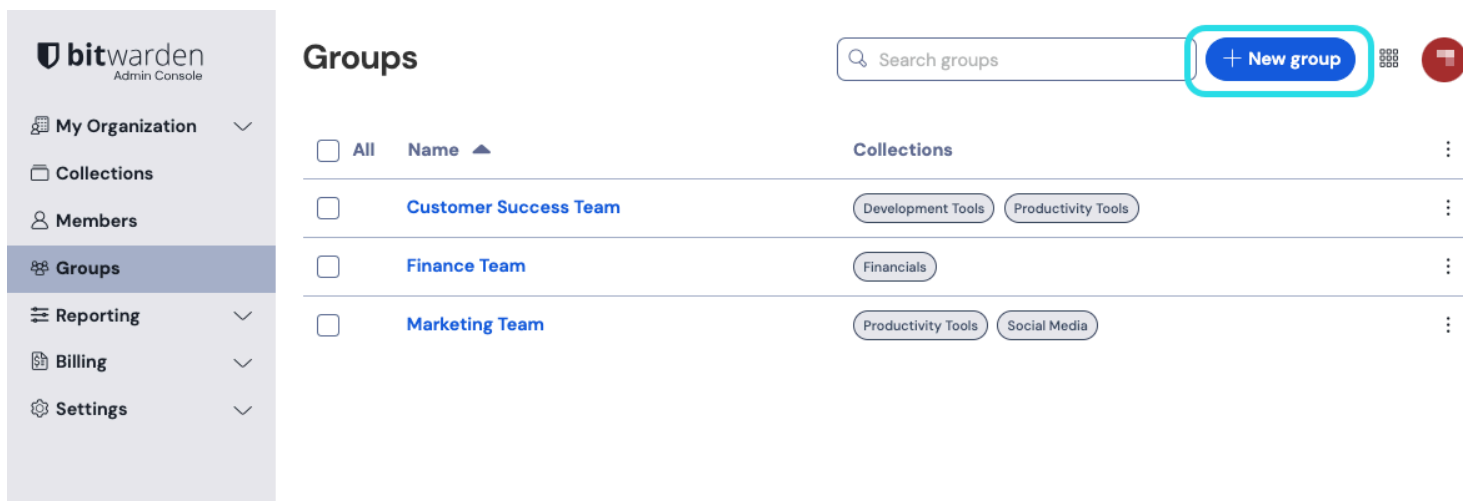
bitwarden
Admin Console

My Organization
Collections
Members
Groups
Reporting
Billing
Settings

Groups

Search groups

+ New group

| All | Name | Collections |
|---|---|---|
| | Customer Success Team | Development Tools Productivity Tools |
| | Finance Team | Financials |
| | Marketing Team | Productivity Tools Social Media |